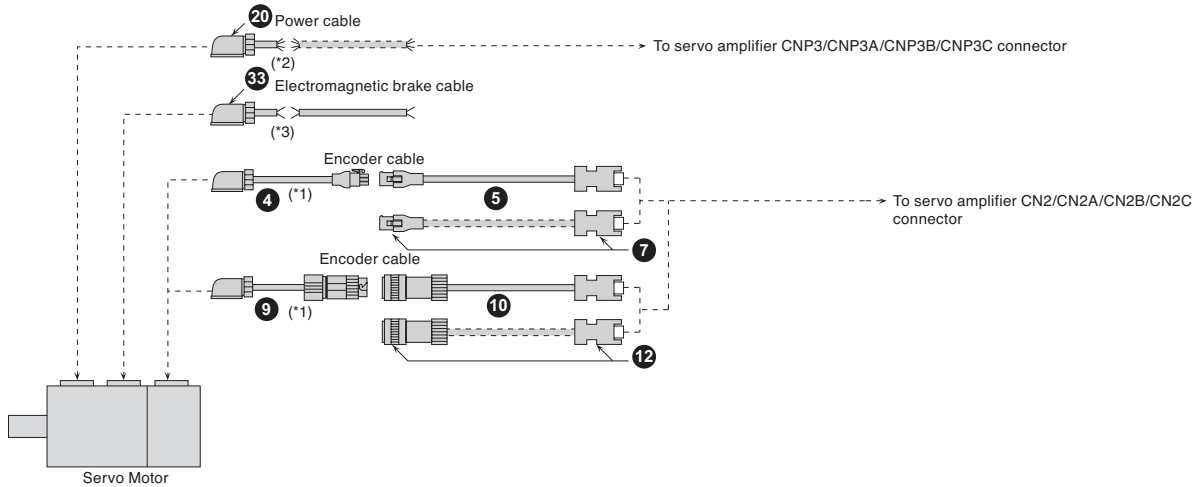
20 Power cable

(*2)

To servo amplifier CNP3/CNP3A/CNP3B/CNP3C connector

33 Electromagnetic brake cable

(*3)

Encoder cable

4 (*1)

5

To servo amplifier CN2/CN2A/CN2B/CN2C connector

7

Encoder cable

9 (*1)

10

12

Servo Motor